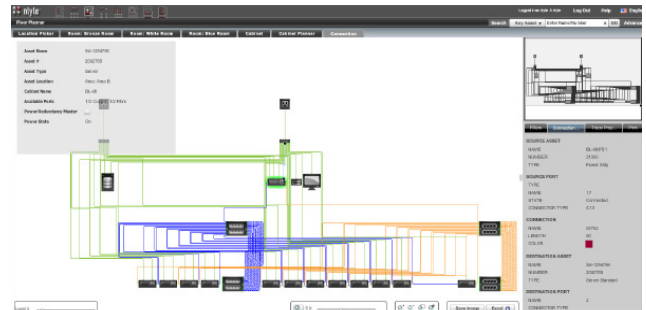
nlyte

Floor Planner

Logged in as: Log Out Help English

Search Any Asset Enter Name/Number GO Advanced

Location Picker Room: Stress Room Room: White Room Room: Blue Room Cabinet Cabinet Planner Connection

Asset Name
Asset #
Asset Type Server
Asset Location
Cabinet Name
Available Ports
Power Redundancy Master
Power State On

Filter Connection Trace Plug

SOURCE ASSET
NAME
NUMBER
TYPE Power Strip

SOURCE PORT
TYPE
NAME 17
STATE Connected
CONNECTOR TYPE C13

CONNECTION
NAME
LENGTH
COLOR

DESTINATION ASSET
NAME
NUMBER
TYPE

DESTINATION PORT
NAME 2
CONNECTOR TYPE

Save Image Excel